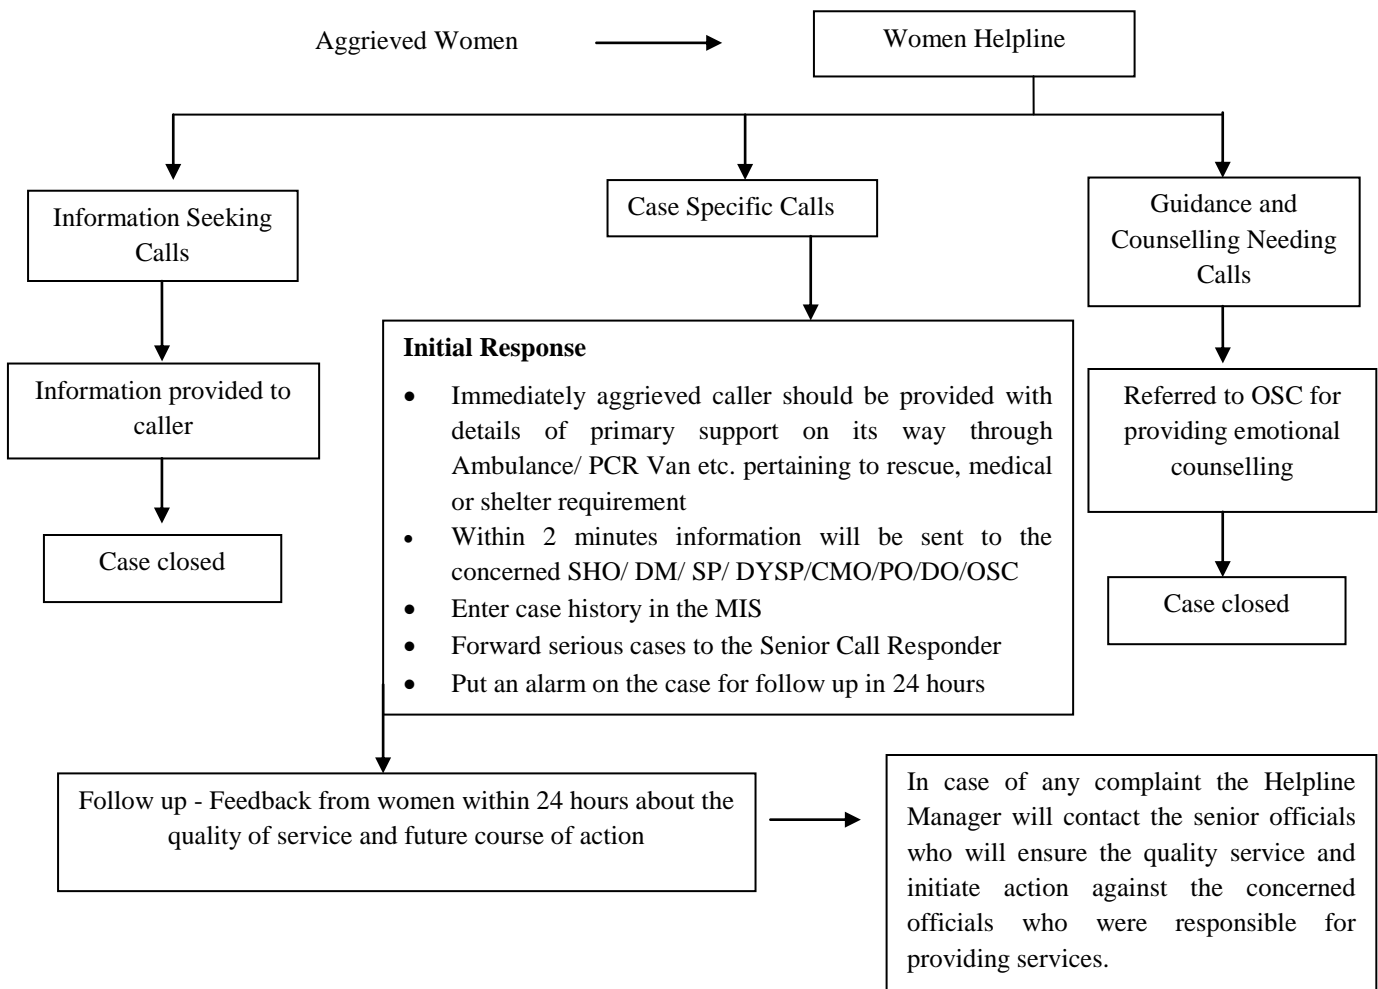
Aggrieved Women

Women Helpline

Information Seeking Calls

Information provided to caller

Case closed

Case Specific Calls

**Initial Response**

- Immediately aggrieved caller should be provided with details of primary support on its way through Ambulance/ PCR Van etc. pertaining to rescue, medical or shelter requirement
- Within 2 minutes information will be sent to the concerned SHO/ DM/ SP/ DYSP/CMO/PO/DO/OSC
- Enter case history in the MIS
- Forward serious cases to the Senior Call Responder
- Put an alarm on the case for follow up in 24 hours

Guidance and Counselling Needing Calls

Referred to OSC for providing emotional counselling

Case closed

Follow up - Feedback from women within 24 hours about the quality of service and future course of action

In case of any complaint the Helpline Manager will contact the senior officials who will ensure the quality service and initiate action against the concerned officials who were responsible for providing services.